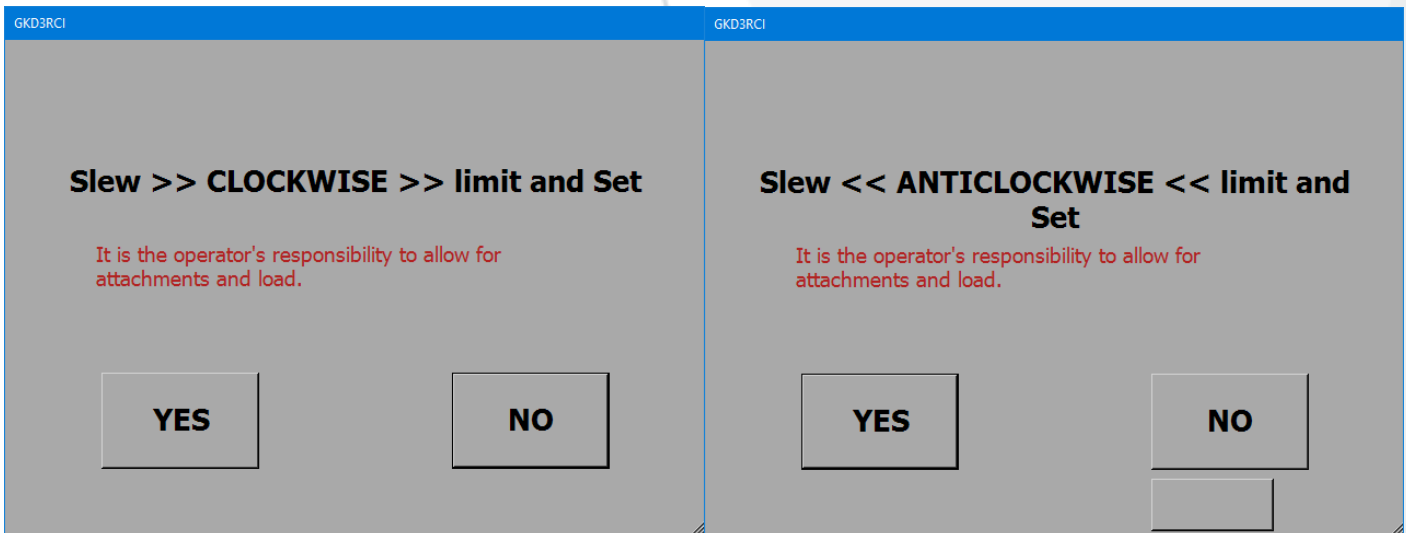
GKD3RCI

Slew >> CLOCKWISE >> limit and Set

It is the operator's responsibility to allow for attachments and load.

YES

NO

GKD3RCI

Slew << ANTICLOCKWISE << limit and Set

It is the operator's responsibility to allow for attachments and load.

YES

NO